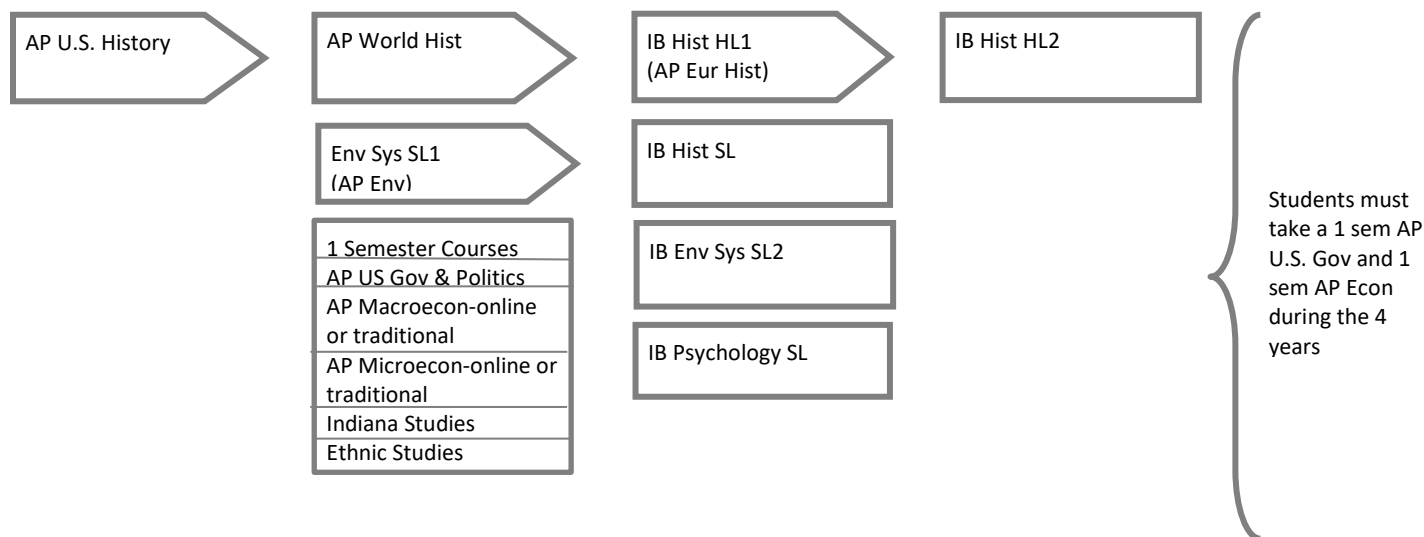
AP U.S. History

AP World Hist

Env Sys SL1 (AP Env)

1 Semester Courses
AP US Gov & Politics
AP Macroecon-online or traditional
AP Microecon-online or traditional
Indiana Studies
Ethnic Studies

IB Hist HL1 (AP Eur Hist)

IB Hist SL

IB Env Sys SL2

IB Psychology SL

IB Hist HL2

Students must take a 1 sem AP U.S. Gov and 1 sem AP Econ during the 4 years